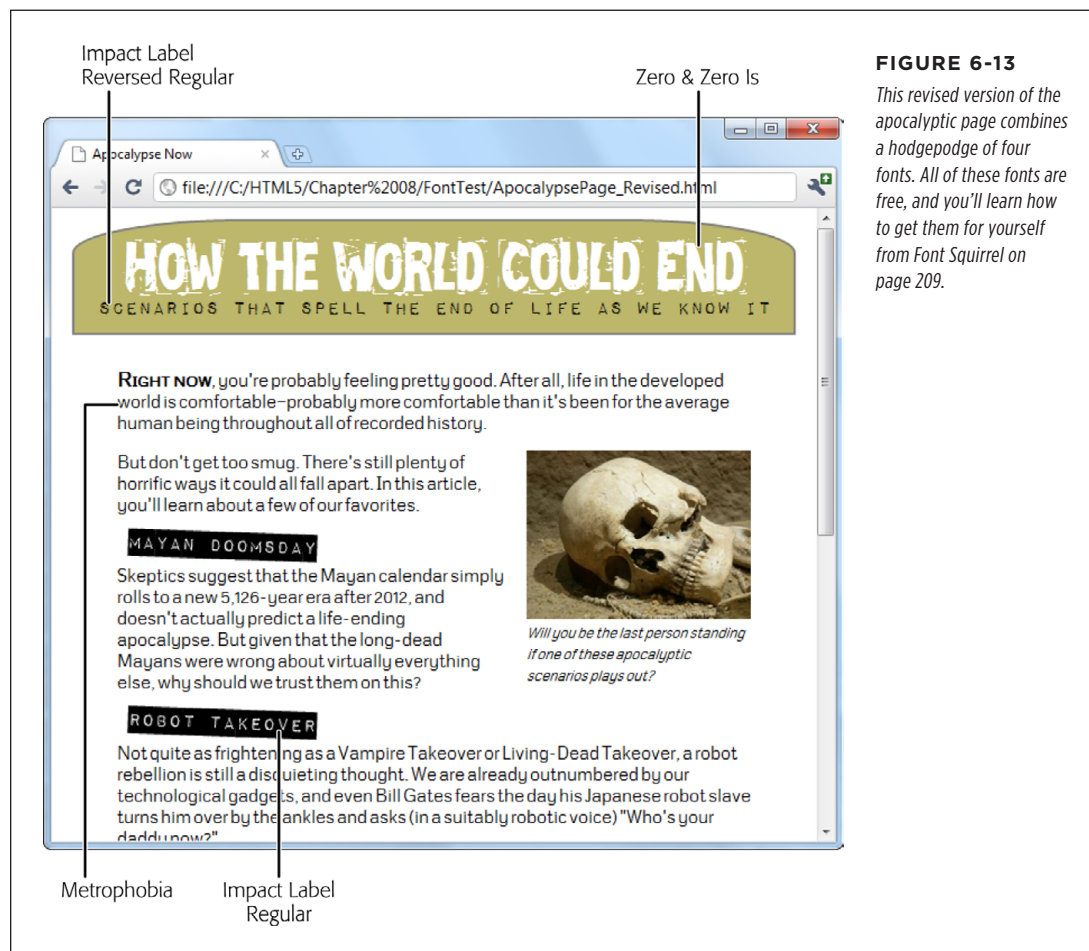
Impact Label Reversed Regular

Zero & Zero Is

FIGURE 6-13

This revised version of the apocalyptic page combines a hodgepodge of four fonts. All of these fonts are free, and you'll learn how to get them for yourself from Font Squirrel on page 209.

Apocalypse Now

file:///C:/HTML5/Chapter%2008/FontTest/ApocalypsePage_Revised.html

HOW THE WORLD COULD END

SCENARIOS THAT SPELL THE END OF LIFE AS WE KNOW IT

RIGHT NOW, you're probably feeling pretty good. After all, life in the developed world is comfortable—probably more comfortable than it's been for the average human being throughout all of recorded history.

But don't get too smug. There's still plenty of horrific ways it could all fall apart. In this article, you'll learn about a few of our favorites.

MAYAN DOOMSDAY

Skeptics suggest that the Mayan calendar simply rolls to a new 5,126-year era after 2012, and doesn't actually predict a life-ending apocalypse. But given that the long-dead Mayans were wrong about virtually everything else, why should we trust them on this?

Will you be the last person standing if one of these apocalyptic scenarios plays out?

ROBOT TAKEOVER

Not quite as frightening as a Vampire Takeover or Living-Dead Takeover, a robot rebellion is still a disquieting thought. We are already outnumbered by our technological gadgets, and even Bill Gates fears the day his Japanese robot slave turns him over by the ankles and asks (in a suitably robotic voice) "Who's your daddy now?"

Metrophobia

Impact Label Regular